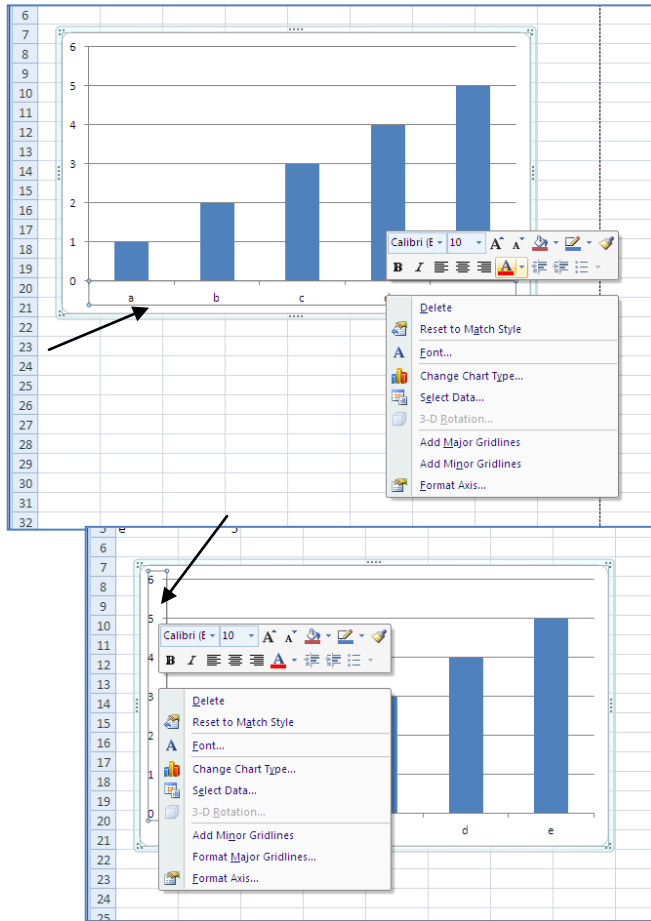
6
7
8
9
10
11
12
13
14
15
16
17
18
19
20
21
22
23
24
25
26
27
28
29
30
31
32

6
5
4
3
2
1
0
a
b
c

Calibri (E
10
B
I
A

Delete
Reset to Match Style
Font...
Change Chart Type...
Select Data...
3-D Rotation...
Add Major Gridlines
Add Minor Gridlines
Format Axis...

5
e
5
6
7
8
9
10
11
12
13
14
15
16
17
18
19
20
21
22
23
24
25

6
5
4
2
1
0
d
e

Calibri (E
10
B
I
A

Delete
Reset to Match Style
Font...
Change Chart Type...
Select Data...
3-D Rotation...
Add Minor Gridlines
Format Major Gridlines...
Format Axis...